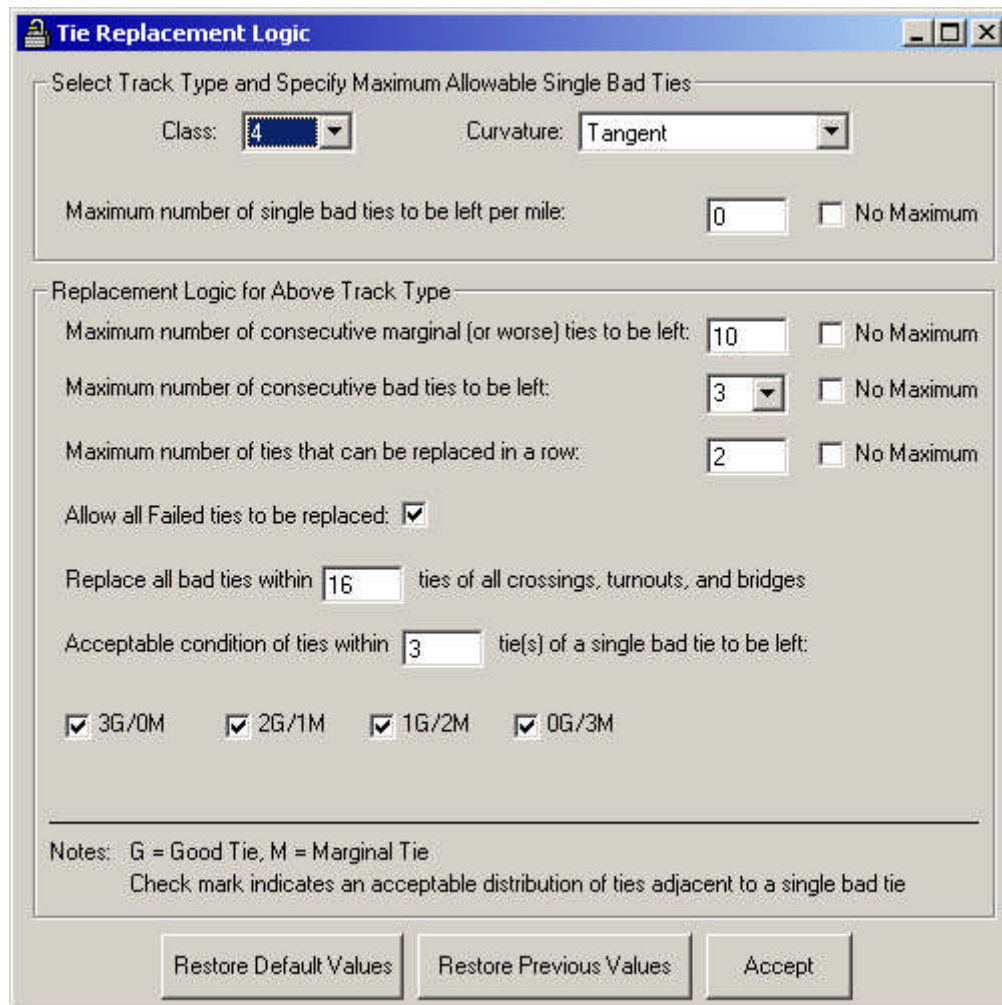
Tie Replacement Logic

Select Track Type and Specify Maximum Allowable Single Bad Ties

Class: 4

Curvature: Tangent

Maximum number of single bad ties to be left per mile: 0 No Maximum

Replacement Logic for Above Track Type

Maximum number of consecutive marginal (or worse) ties to be left: 10 No Maximum

Maximum number of consecutive bad ties to be left: 3 No Maximum

Maximum number of ties that can be replaced in a row: 2 No Maximum

Allow all Failed ties to be replaced:

Replace all bad ties within 16 ties of all crossings, turnouts, and bridges

Acceptable condition of ties within 3 tie(s) of a single bad tie to be left:

3G/0M 2G/1M 1G/2M 0G/3M

Notes: G = Good Tie, M = Marginal Tie
Check mark indicates an acceptable distribution of ties adjacent to a single bad tie

Restore Default Values Restore Previous Values Accept